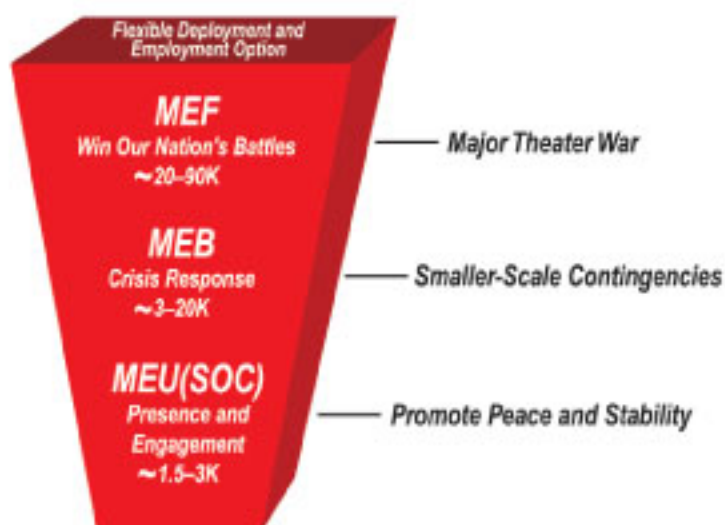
Flexible Deployment and Employment Option

MEF
Win Our Nation's Battles
~20–90K

Major Theater War

MEB
Crisis Response
~3–20K

Smaller-Scale Contingencies

MEU(SOC)
Presence and Engagement
~1.5–3K

Promote Peace and Stability